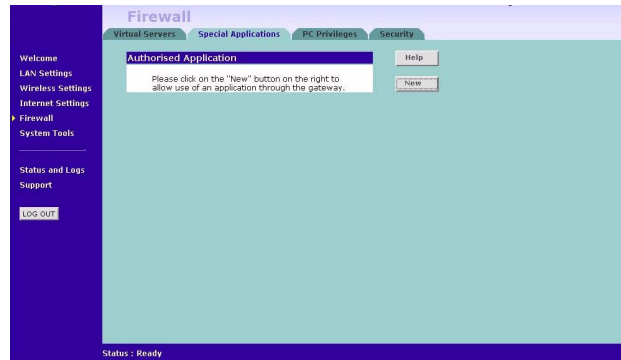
Firewall

Virtual Servers | Special Applications | PC Privileges | Security

Welcome
LAN Settings
Wireless Settings
Internet Settings
Firewall
System Tools

Status and Logs
Support

LOG OUT

Authorised Application

Please click on the "New" button on the right to allow use of an application through the gateway.

Help

New

Status : Ready